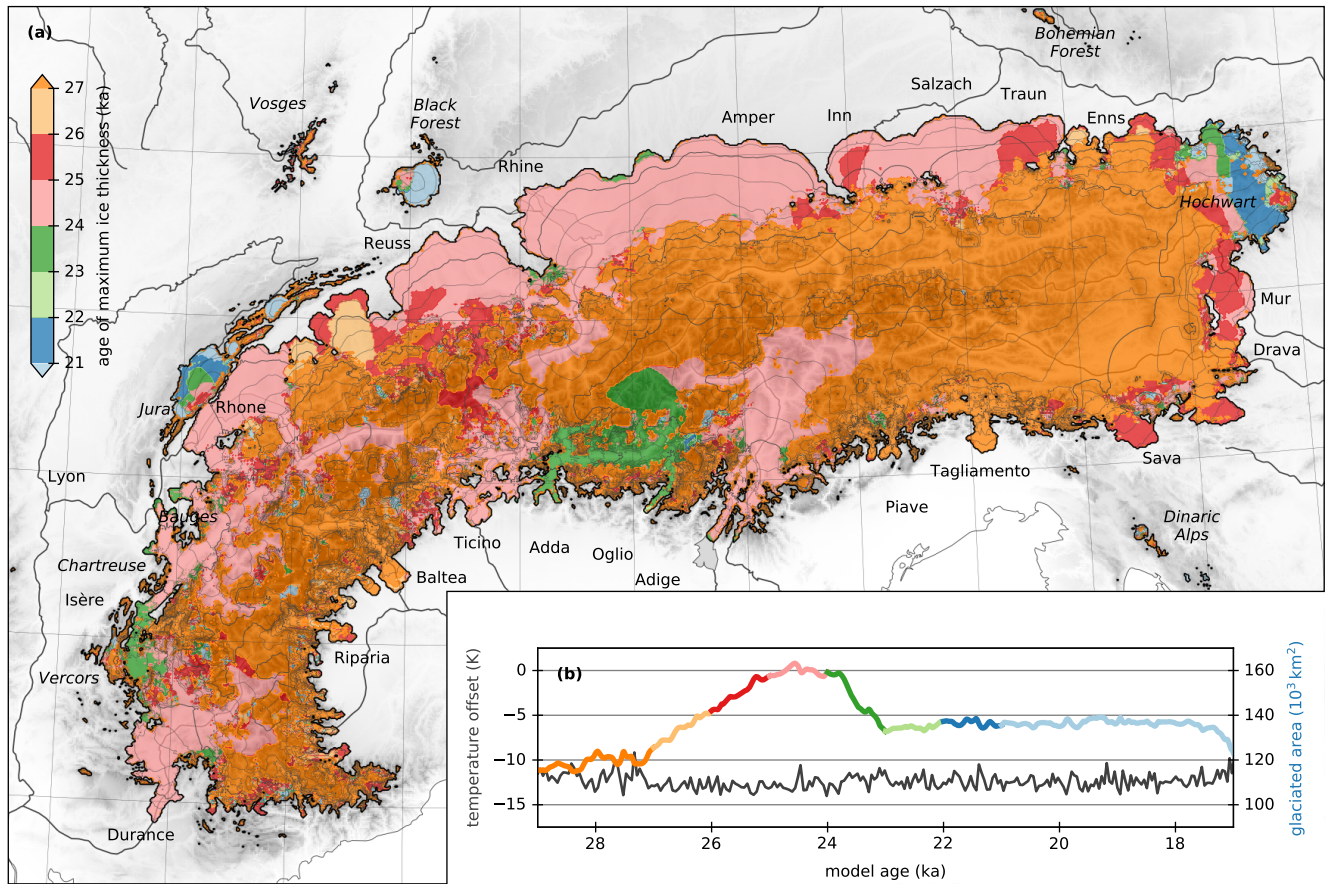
(a)

27
26
25
24
23
22
21
age of maximum ice thickness (ka)

Bohemian Forest
Vosges
Black Forest
Salzach
Amper
Inn
Traun
Enns
Rhine
Hochwart
Reuss
Mur
Drava
Jura
Rhone
Lyon
Tagliamento
Sava
Bauges
Piave
Dinaric Alps
Ticino
Adda
Oglio
Adige
Chartreuse
Baltea
Isère
Riparia
Vercors
Durance

(b)
temperature offset (K)
0
−5
−10
−15
160
140
120
100
glaciated area ($10^3\,km^2$)
28
26
24
22
20
18
model age (ka)